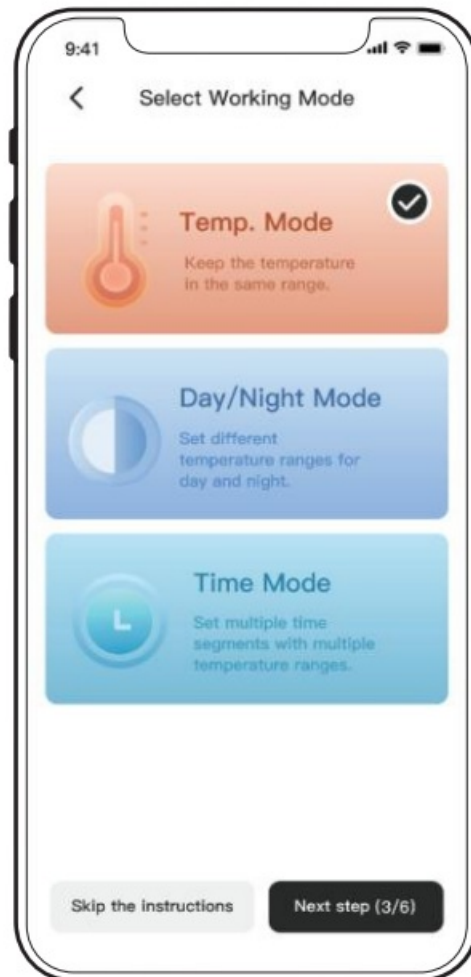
9:41

<

Select Working Mode

Temp. Mode

Keep the temperature in the same range.

Day/Night Mode

Set different temperature ranges for day and night.

Time Mode

Set multiple time segments with multiple temperature ranges.

Skip the instructions

Next step (3/6)